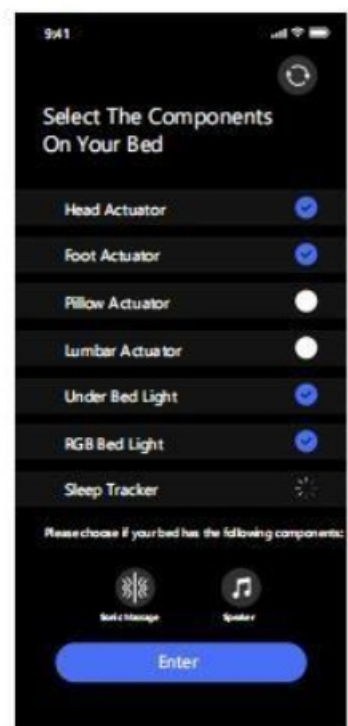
9:41

Select The Components On Your Bed

Head Actuator

Foot Actuator

Pillow Actuator

Lumbar Actuator

Under Bed Light

RGB Bed Light

Sleep Tracker

Please choose if your bed has the following components:

Sonic Massage

Speaker

Enter